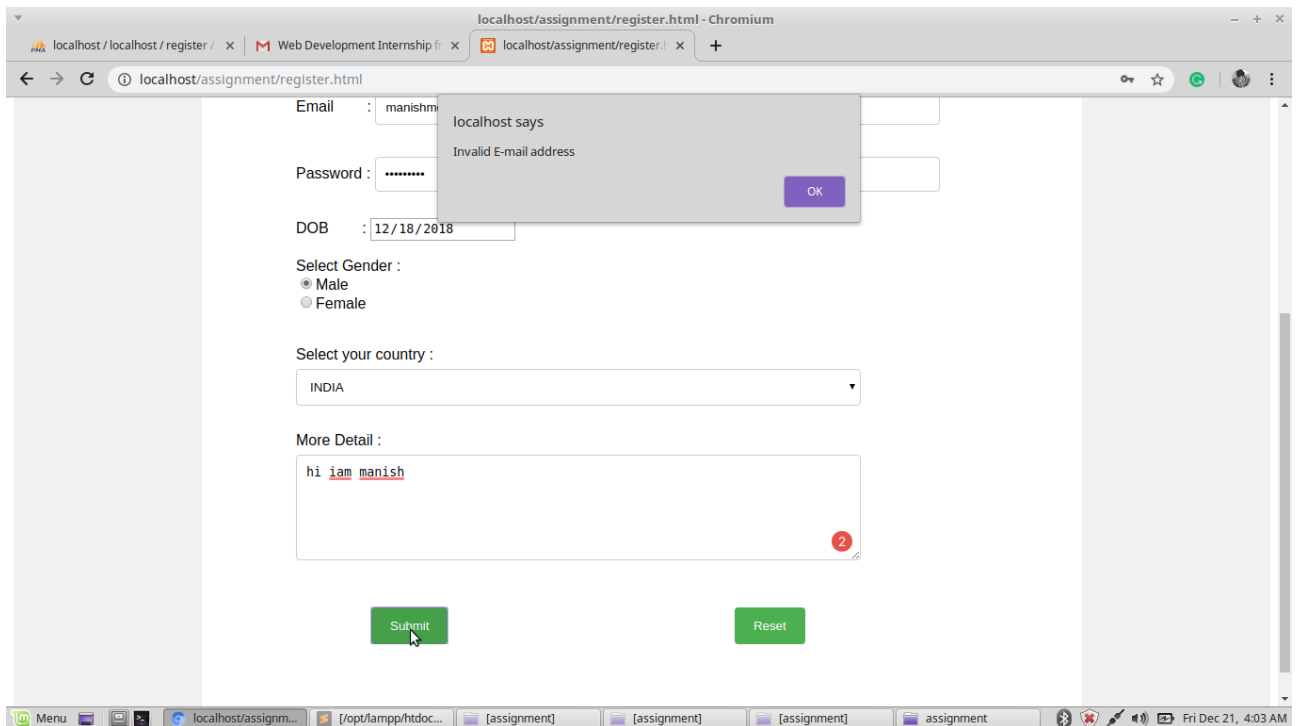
localhost/assignment/register.html - Chromium

localhost / localhost / register / ×
Web Development Internship fr ×
localhost/assignment/register.l ×
+

localhost/assignment/register.html

Email : manishm

Password : •••••••••

DOB : 12/18/2018

Select Gender :
Male
Female

Select your country :
INDIA

More Detail :
hi iam manish

2

Submit

Reset

localhost says

Invalid E-mail address

OK

Menu
localhost/assignm...
[/opt/lampp/htdoc...
[assignment]
[assignment]
[assignment]
assignment
Fri Dec 21, 4:03 AM